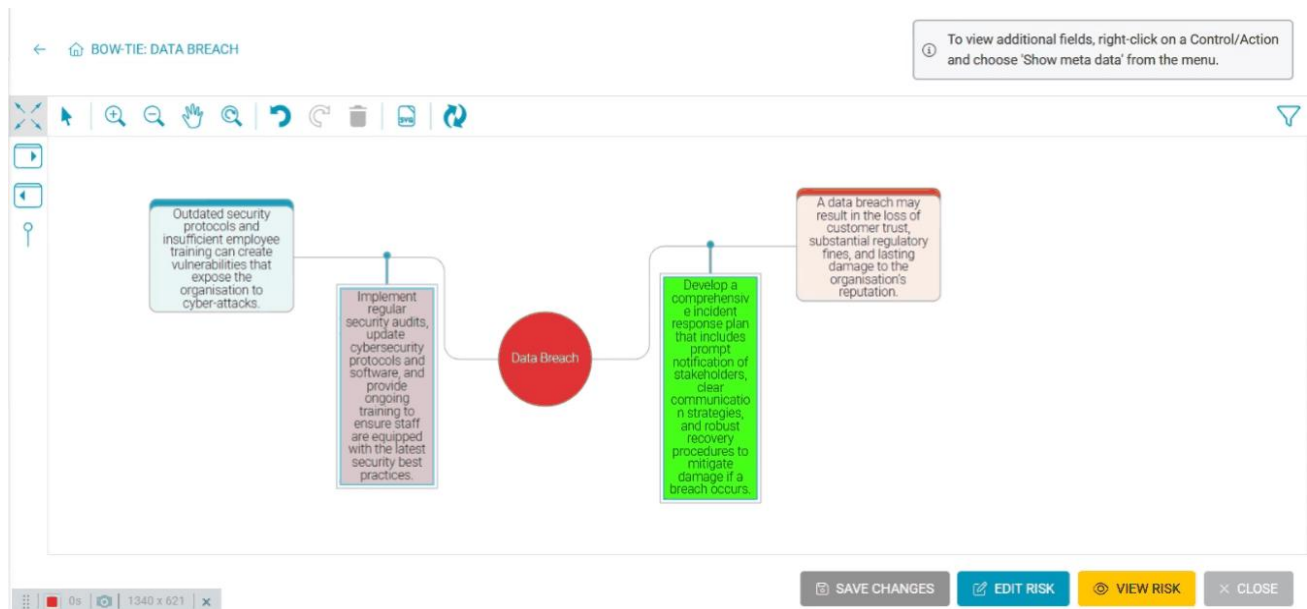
BOW-TIE: DATA BREACH

To view additional fields, right-click on a Control/Action and choose 'Show meta data' from the menu.

SVG

Outdated security protocols and insufficient employee training can create vulnerabilities that expose the organisation to cyber-attacks.

Implement regular security audits, update cybersecurity protocols and software, and provide ongoing training to ensure staff are equipped with the latest security best practices.

Data Breach

Develop a comprehensive incident response plan that includes prompt notification of stakeholders, clear communication strategies, and robust recovery procedures to mitigate damage if a breach occurs.

A data breach may result in the loss of customer trust, substantial regulatory fines, and lasting damage to the organisation's reputation.

0s | 1340 x 621 | ×

SAVE CHANGES | EDIT RISK | VIEW RISK | × CLOSE